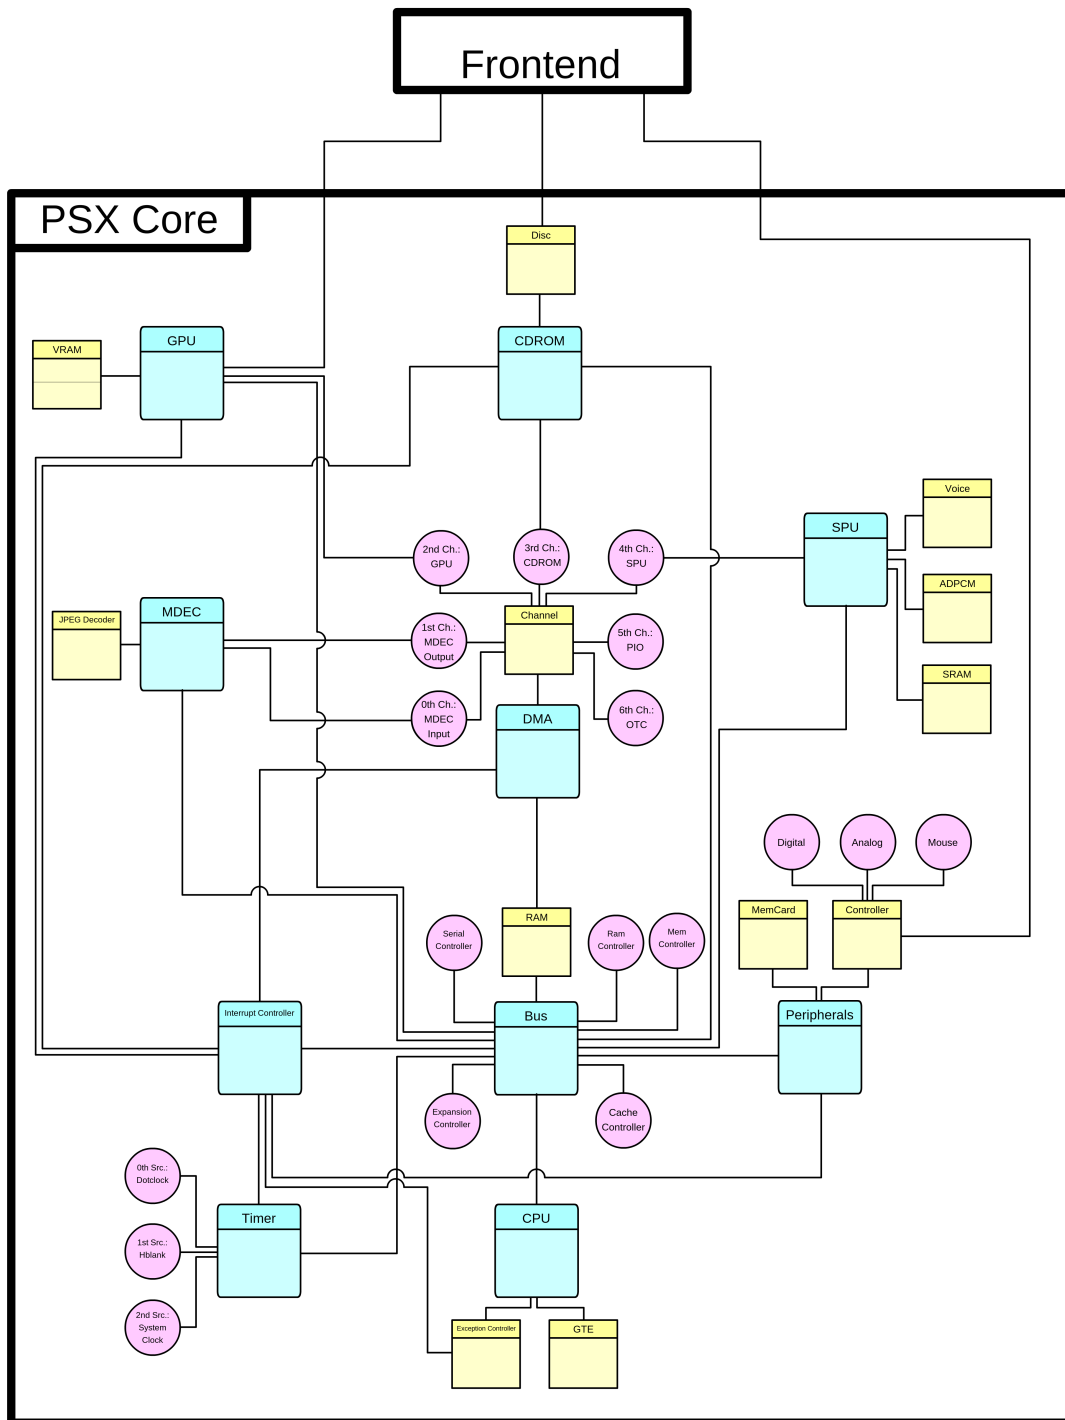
Frontend

PSX Core

Disc

VRAM

GPU

CDROM

Voice

SPU

ADPCM

SRAM

2nd Ch.: GPU

3rd Ch.: CDROM

4th Ch.: SPU

JPEG Decoder

MDEC

1st Ch.: MDEC Output

Channel

5th Ch.: PIO

0th Ch.: MDEC Input

DMA

6th Ch.: OTC

Digital

Analog

Mouse

Serial Controller

RAM

Ram Controller

Mem Controller

MemCard

Controller

Interrupt Controller

Bus

Peripherals

Expansion Controller

Cache Controller

0th Src.: Dotclock

Timer

CPU

1st Src.: Hblank

2nd Src.: System Clock

Exception Controller

GTE